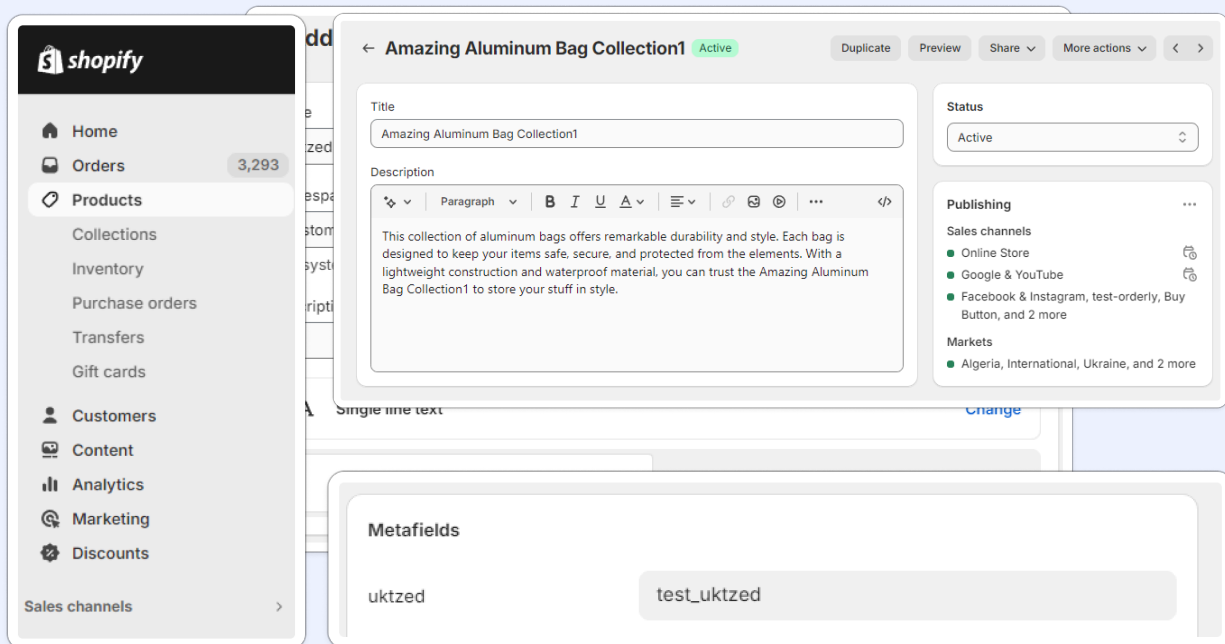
shopify

Home
Orders 3,293
Products
Collections
Inventory
Purchase orders
Transfers
Gift cards
Customers
Content
Analytics
Marketing
Discounts

Sales channels

Add
e
tzed
espa
stom
syst
ripti

Single line text
Change

← Amazing Aluminum Bag Collection1 Active
Duplicate Preview Share More actions

Title
Amazing Aluminum Bag Collection1

Description
Paragraph B I U A

This collection of aluminum bags offers remarkable durability and style. Each bag is designed to keep your items safe, secure, and protected from the elements. With a lightweight construction and waterproof material, you can trust the Amazing Aluminum Bag Collection1 to store your stuff in style.

Status
Active

Publishing
Sales channels
Online Store
Google & YouTube
Facebook & Instagram, test-orderly, Buy Button, and 2 more
Markets
Algeria, International, Ukraine, and 2 more

Metafields
uktzed
test_uktzed